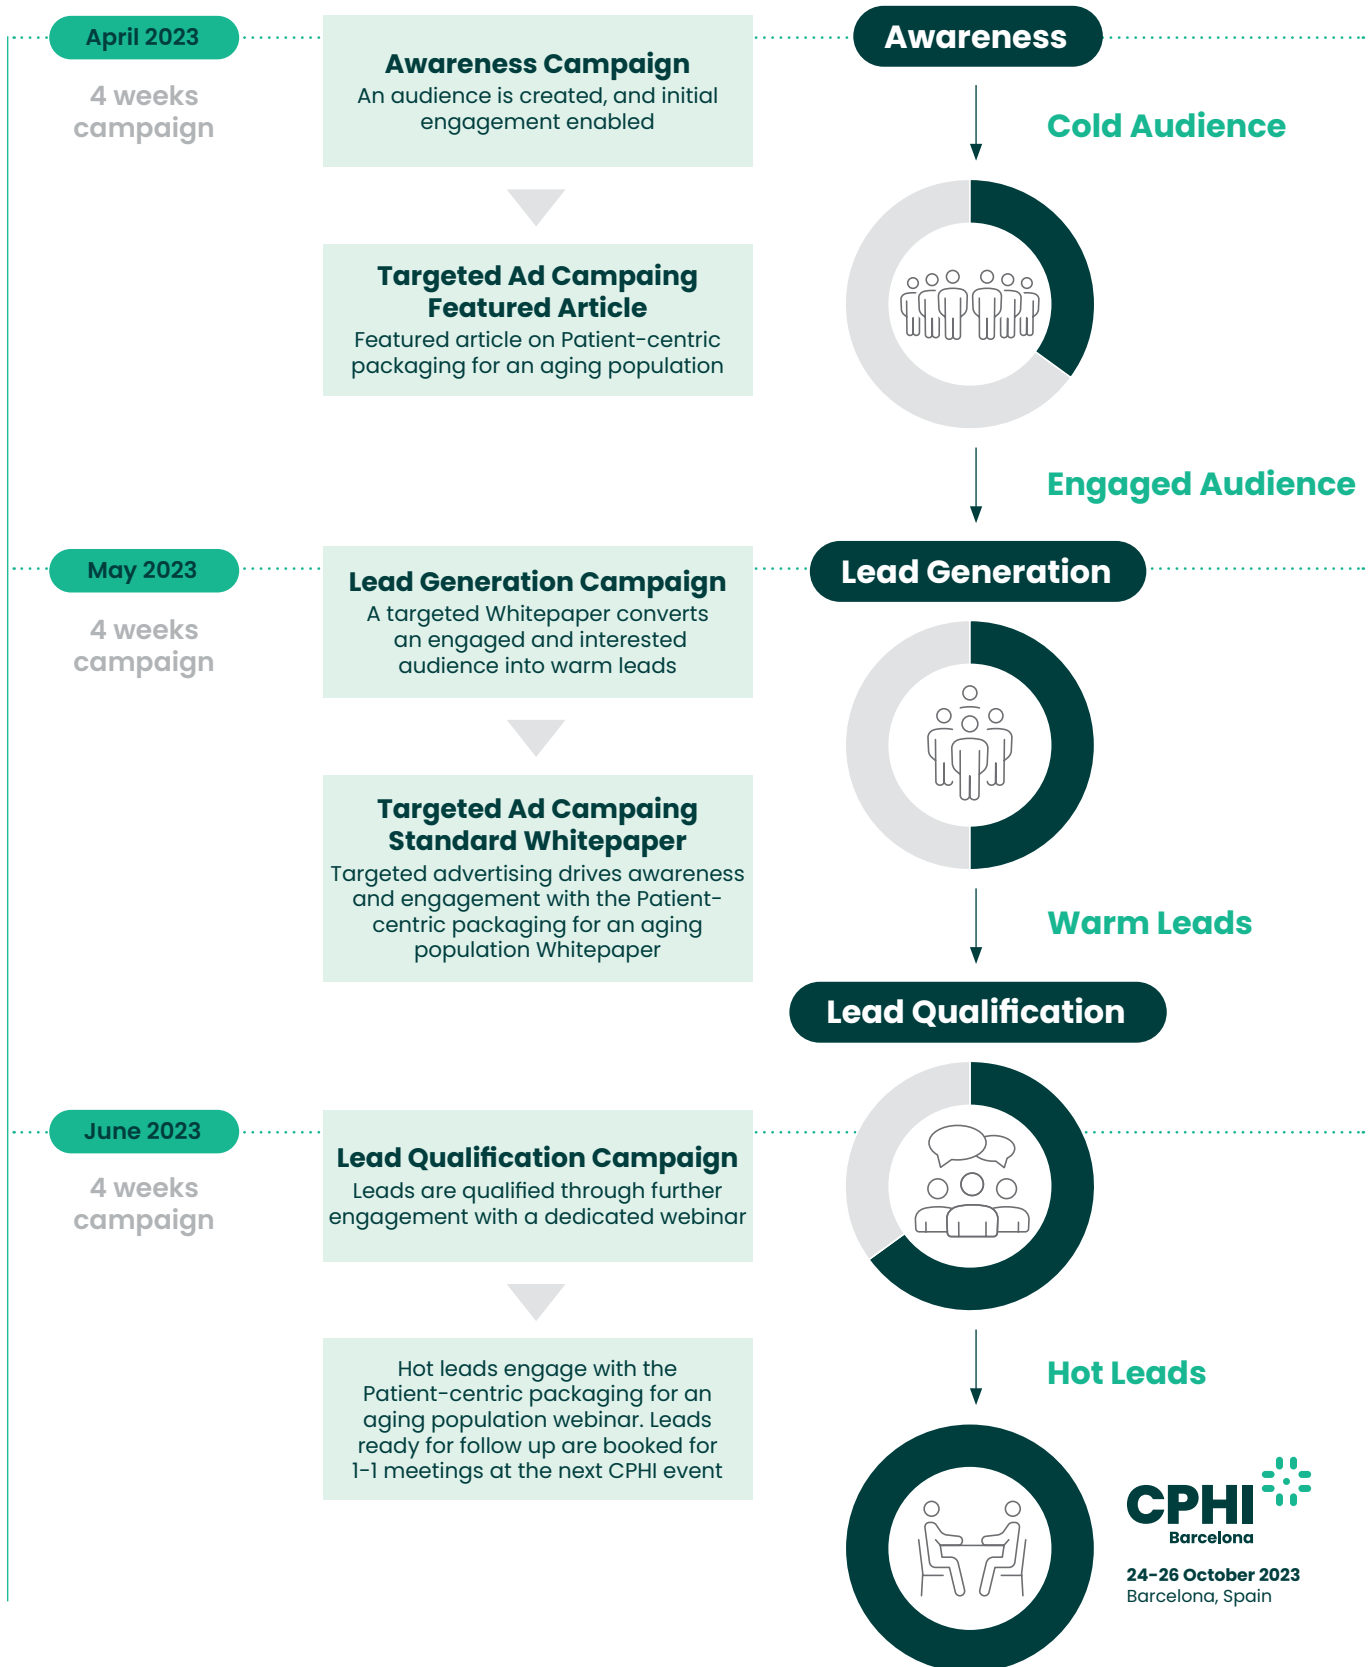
April 2023

4 weeks campaign

Awareness Campaign
An audience is created, and initial engagement enabled

Targeted Ad Campaing
Featured Article
Featured article on Patient-centric packaging for an aging population

Awareness

Cold Audience

Engaged Audience

May 2023

4 weeks campaign

Lead Generation Campaign
A targeted Whitepaper converts an engaged and interested audience into warm leads

Targeted Ad Campaing
Standard Whitepaper
Targeted advertising drives awareness and engagement with the Patient-centric packaging for an aging population Whitepaper

Lead Generation

Warm Leads

Lead Qualification

June 2023

4 weeks campaign

Lead Qualification Campaign
Leads are qualified through further engagement with a dedicated webinar

Hot leads engage with the Patient-centric packaging for an aging population webinar. Leads ready for follow up are booked for 1-1 meetings at the next CPHI event

Hot Leads

CPHI
Barcelona
24-26 October 2023
Barcelona, Spain